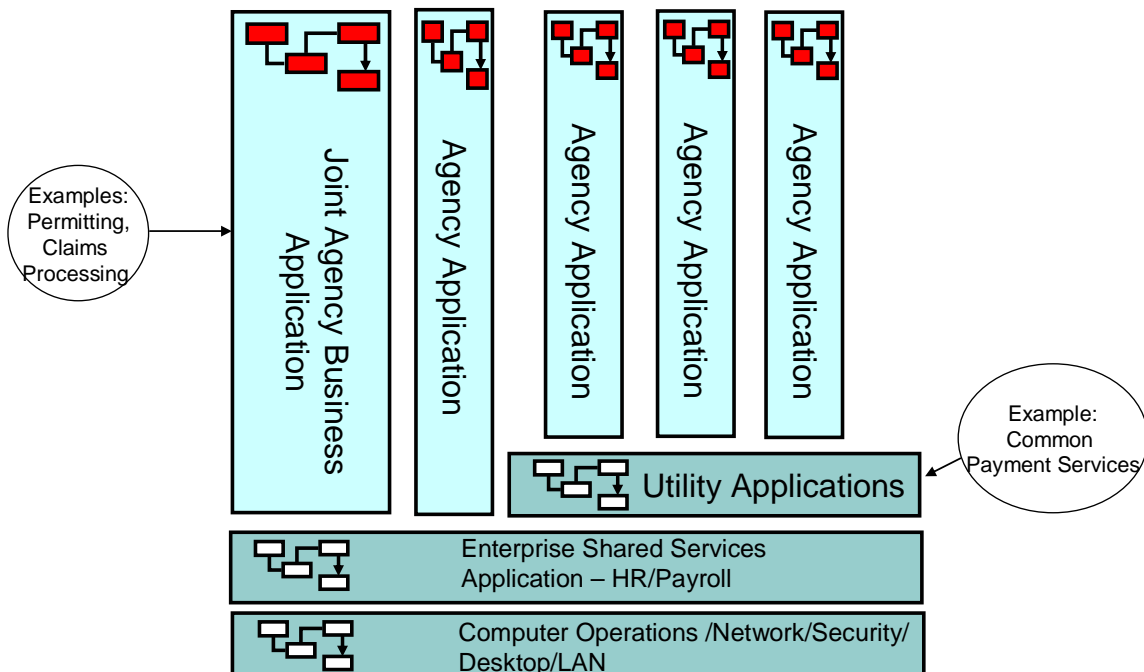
Examples: Permitting, Claims Processing

Joint Agency Business Application

Agency Application

Agency Application

Agency Application

Agency Application

Example: Common Payment Services

Utility Applications

Enterprise Shared Services Application – HR/Payroll

Computer Operations /Network/Security/ Desktop/LAN